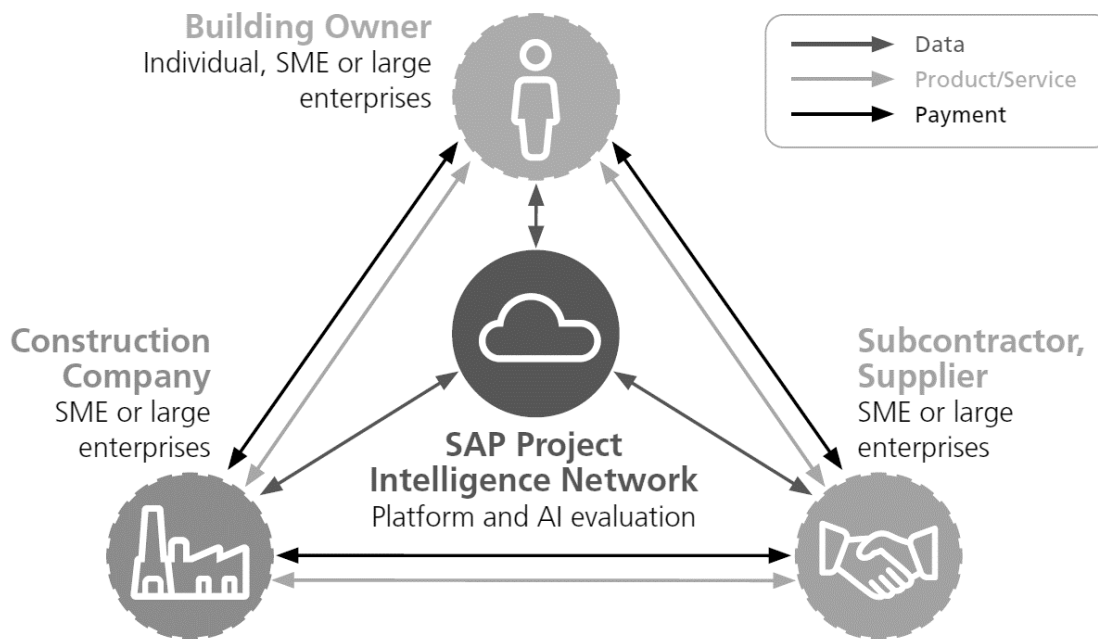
Building Owner
Individual, SME or large enterprises

Data
Product/Service
Payment

Construction Company
SME or large enterprises

Subcontractor, Supplier
SME or large enterprises

SAP Project Intelligence Network
Platform and AI evaluation